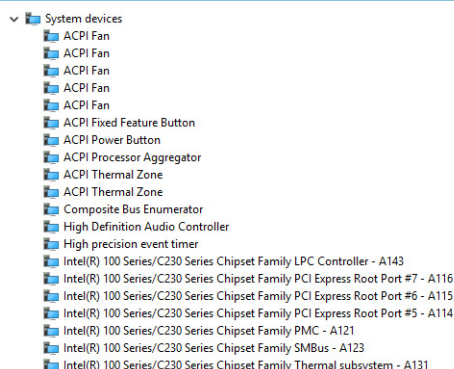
System devices
ACPI Fan
ACPI Fan
ACPI Fan
ACPI Fan
ACPI Fan
ACPI Fixed Feature Button
ACPI Power Button
ACPI Processor Aggregator
ACPI Thermal Zone
ACPI Thermal Zone
Composite Bus Enumerator
High Definition Audio Controller
High precision event timer
Intel(R) 100 Series/C230 Series Chipset Family LPC Controller - A143
Intel(R) 100 Series/C230 Series Chipset Family PCI Express Root Port #7 - A116
Intel(R) 100 Series/C230 Series Chipset Family PCI Express Root Port #6 - A115
Intel(R) 100 Series/C230 Series Chipset Family PCI Express Root Port #5 - A114
Intel(R) 100 Series/C230 Series Chipset Family PMC - A121
Intel(R) 100 Series/C230 Series Chipset Family SMBus - A123
Intel(R) 100 Series/C230 Series Chipset Family Thermal subsystem - A131